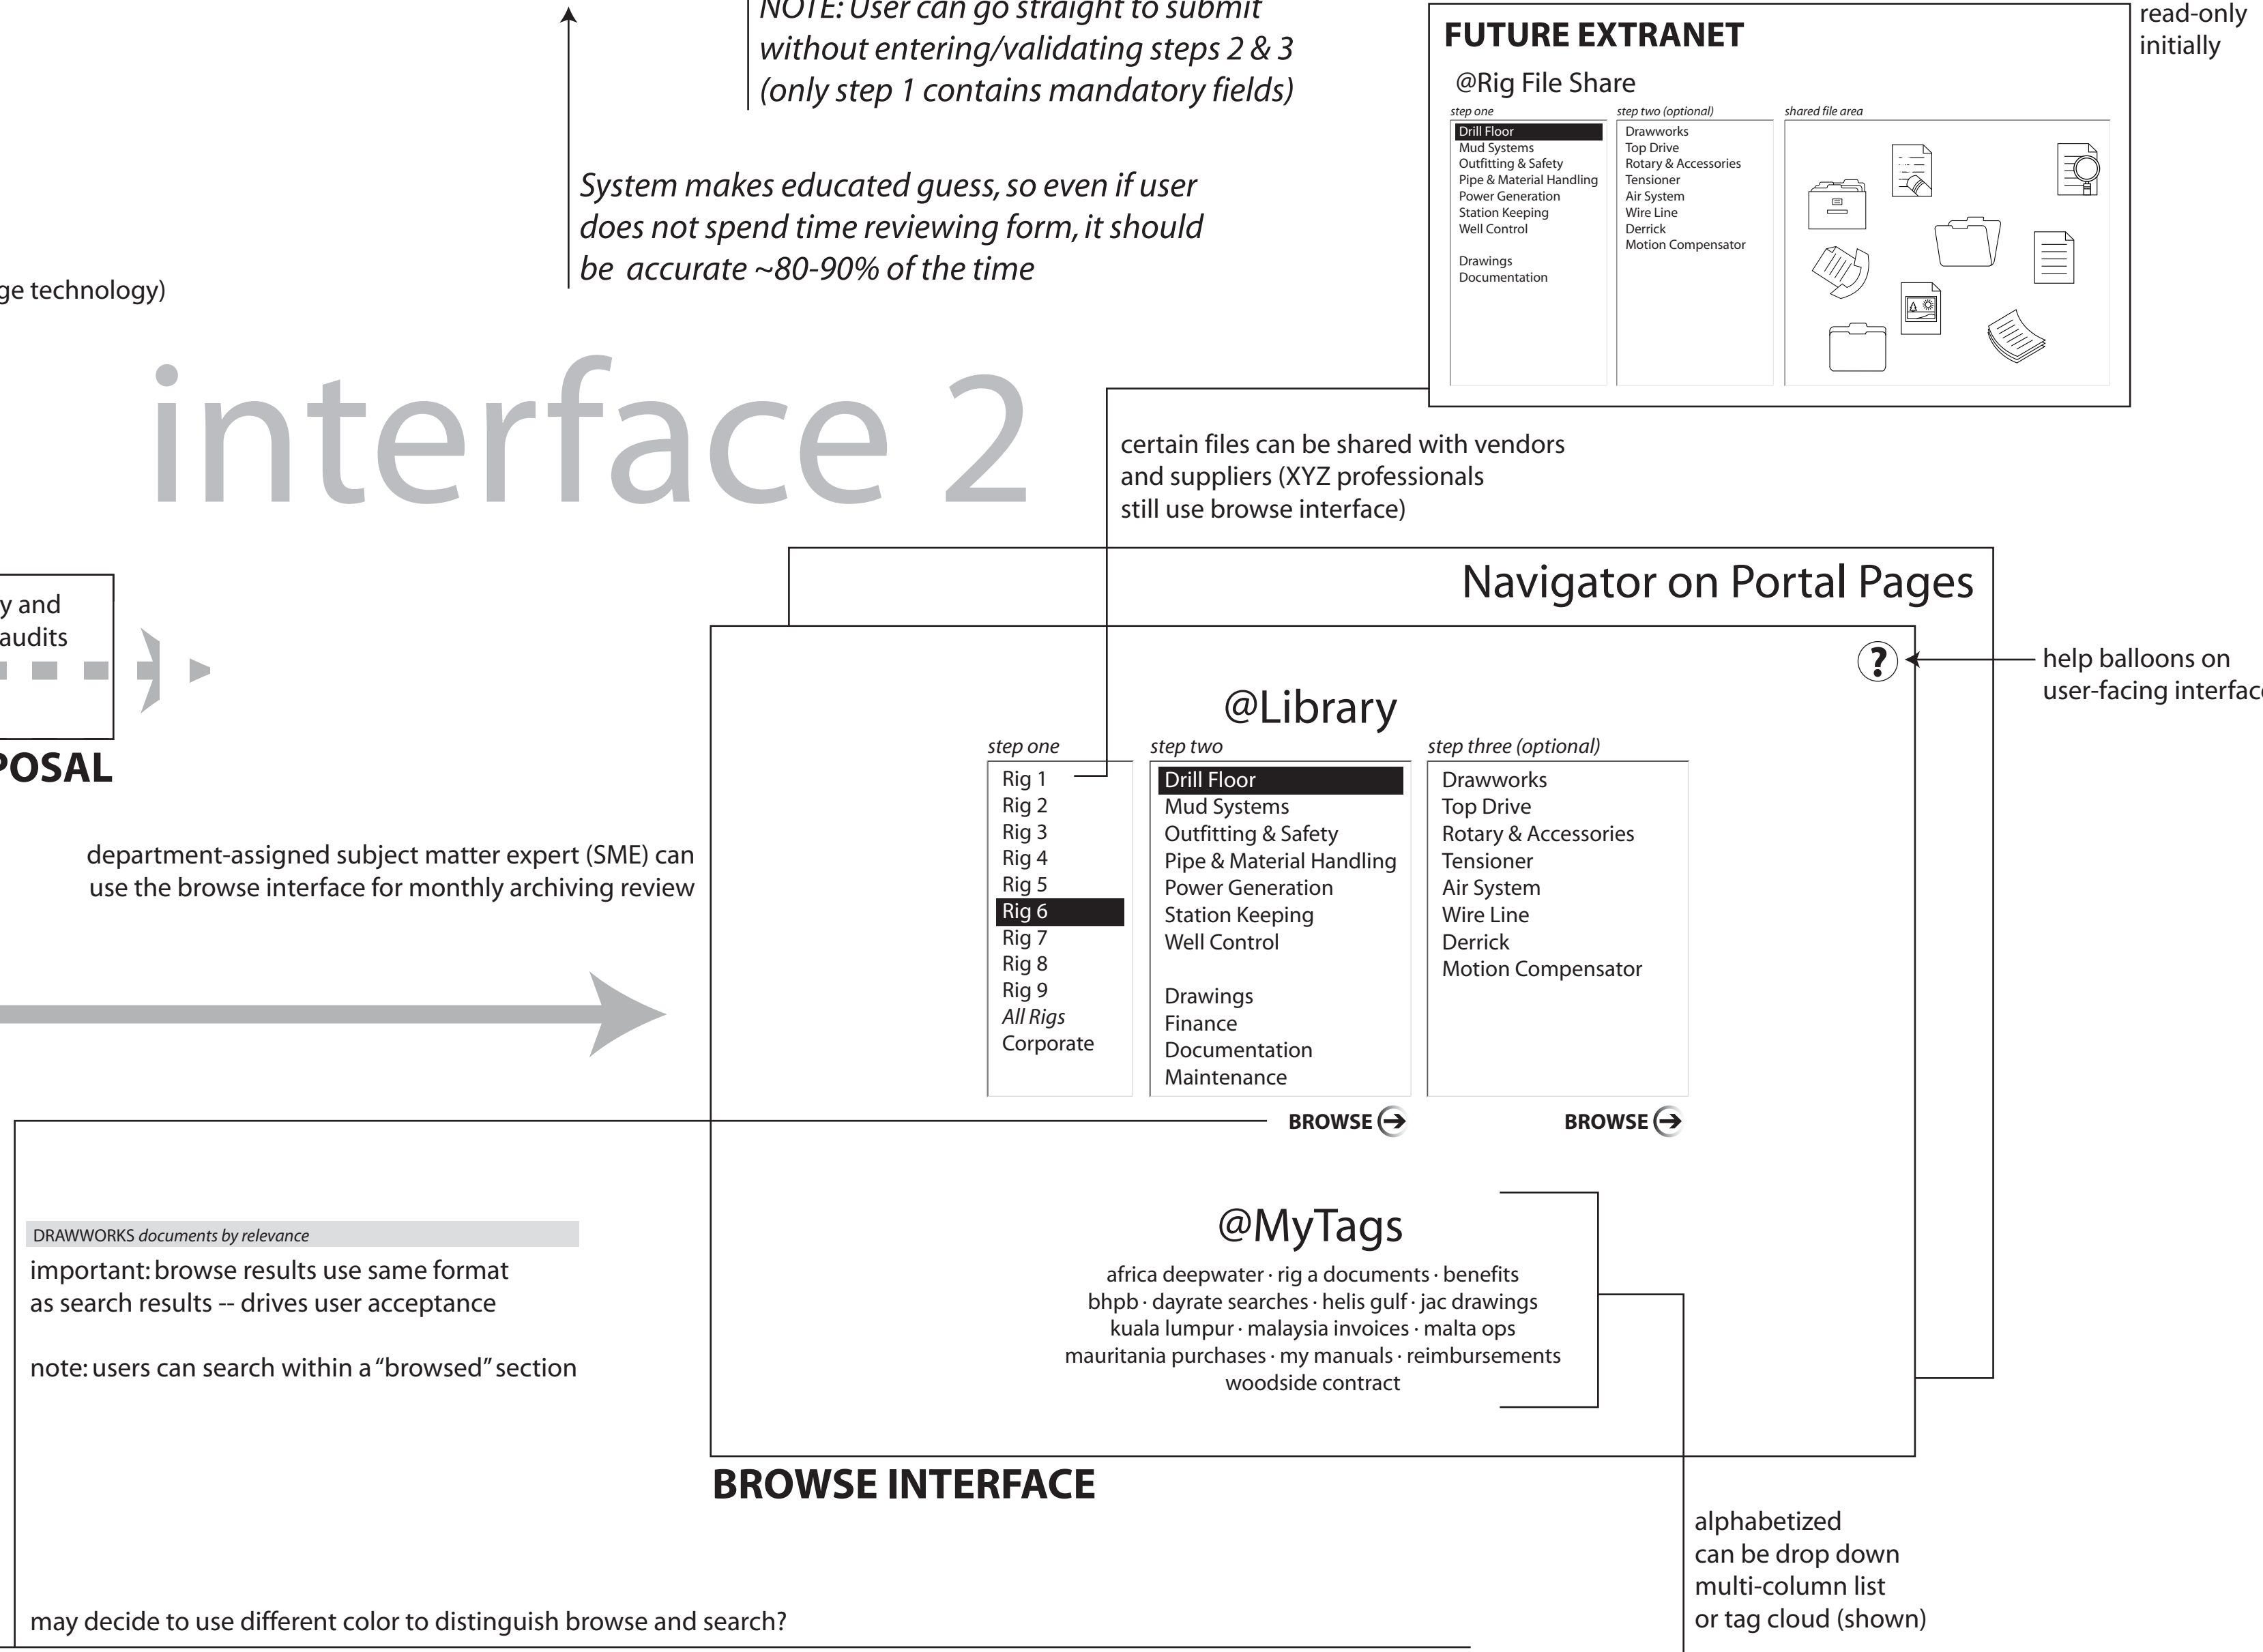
NOTE: User can go straight to submit without entering/validating steps 2 & 3 (only step 1 contains mandatory fields)

System makes educated guess, so even if user does not spend time reviewing form, it should be accurate ~80-90% of the time

ge technology)

FUTURE EXTRANET

@Rig File Share

step one
Drill Floor
Mud Systems
Outfitting & Safety
Pipe & Material Handling
Power Generation
Station Keeping
Well Control

Drawings
Documentation

step two (optional)
Drawworks
Top Drive
Rotary & Accessories
Tensioner
Air System
Wire Line
Derrick
Motion Compensator

shared file area

read-only initially

interface 2

certain files can be shared with vendors and suppliers (XYZ professionals still use browse interface)

Navigator on Portal Pages

y and audits

POSAL

help balloons on user-facing interfac

@Library

step one
Rig 1
Rig 2
Rig 3
Rig 4
Rig 5
Rig 6
Rig 7
Rig 8
Rig 9
All Rigs
Corporate

step two
Drill Floor
Mud Systems
Outfitting & Safety
Pipe & Material Handling
Power Generation
Station Keeping
Well Control

Drawings
Finance
Documentation
Maintenance

step three (optional)
Drawworks
Top Drive
Rotary & Accessories
Tensioner
Air System
Wire Line
Derrick
Motion Compensator

BROWSE

BROWSE

department-assigned subject matter expert (SME) can use the browse interface for monthly archiving review

DRAWWORKS documents by relevance

important: browse results use same format as search results -- drives user acceptance

note: users can search within a "browsed" section

@MyTags

africa deepwater · rig a documents · benefits
bhpb · dayrate searches · helis gulf · jac drawings
kuala lumpur · malaysia invoices · malta ops
mauritania purchases · my manuals · reimbursements
woodside contract

BROWSE INTERFACE

alphabetized
can be drop down
multi-column list
or tag cloud (shown)

may decide to use different color to distinguish browse and search?